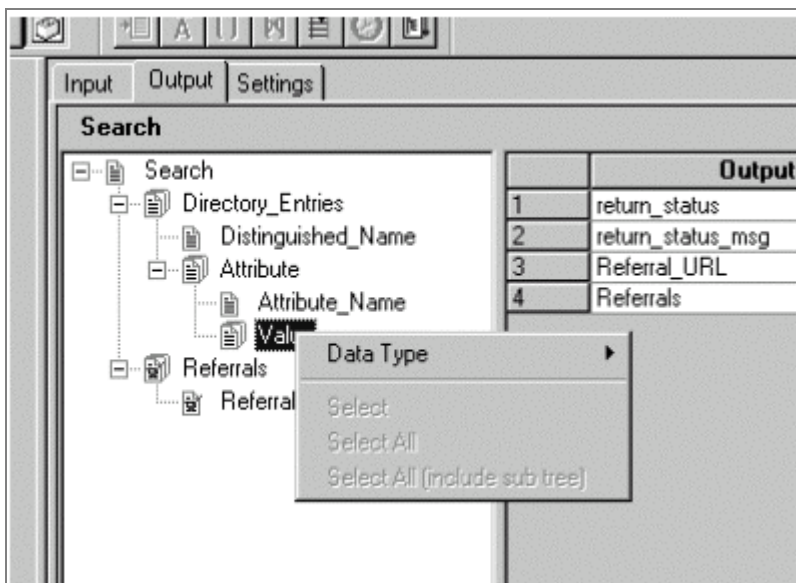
A

Input Output Settings

Search

Search
Directory_Entries
Distinguished_Name
Attribute
Attribute_Name
Valu
Referrals
Referral

|   | Output |
|---|---|
| 1 | return_status |
| 2 | return_status_msg |
| 3 | Referral_URL |
| 4 | Referrals |

Data Type
Select
Select All
Select All (include sub tree)